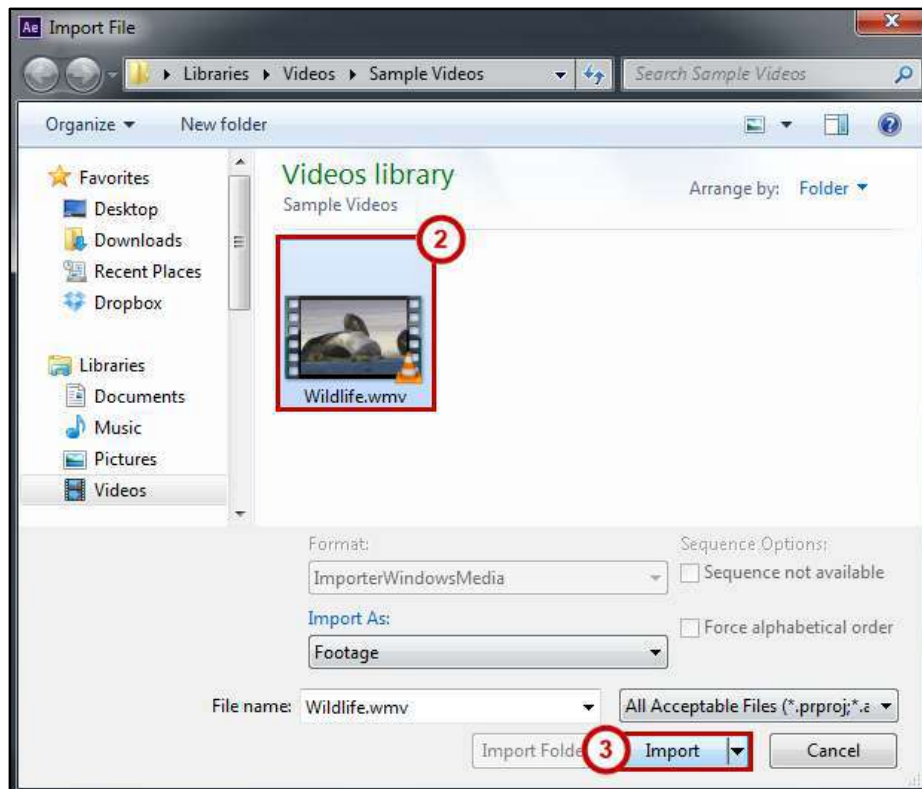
Ae Import File

Libraries ▸ Videos ▸ Sample Videos

Search Sample Videos

Organize ▾ New folder

Favorites
Desktop
Downloads
Recent Places
Dropbox

Libraries
Documents
Music
Pictures
Videos

Videos library
Sample Videos

Arrange by: Folder ▾

2

Wildlife.wmv

Format:
ImporterWindowsMedia

Import As:
Footage

Sequence Options:
Sequence not available

Force alphabetical order

File name: Wildlife.wmv

All Acceptable Files (*.prproj;*.a

Import Folde

3

Import

Cancel